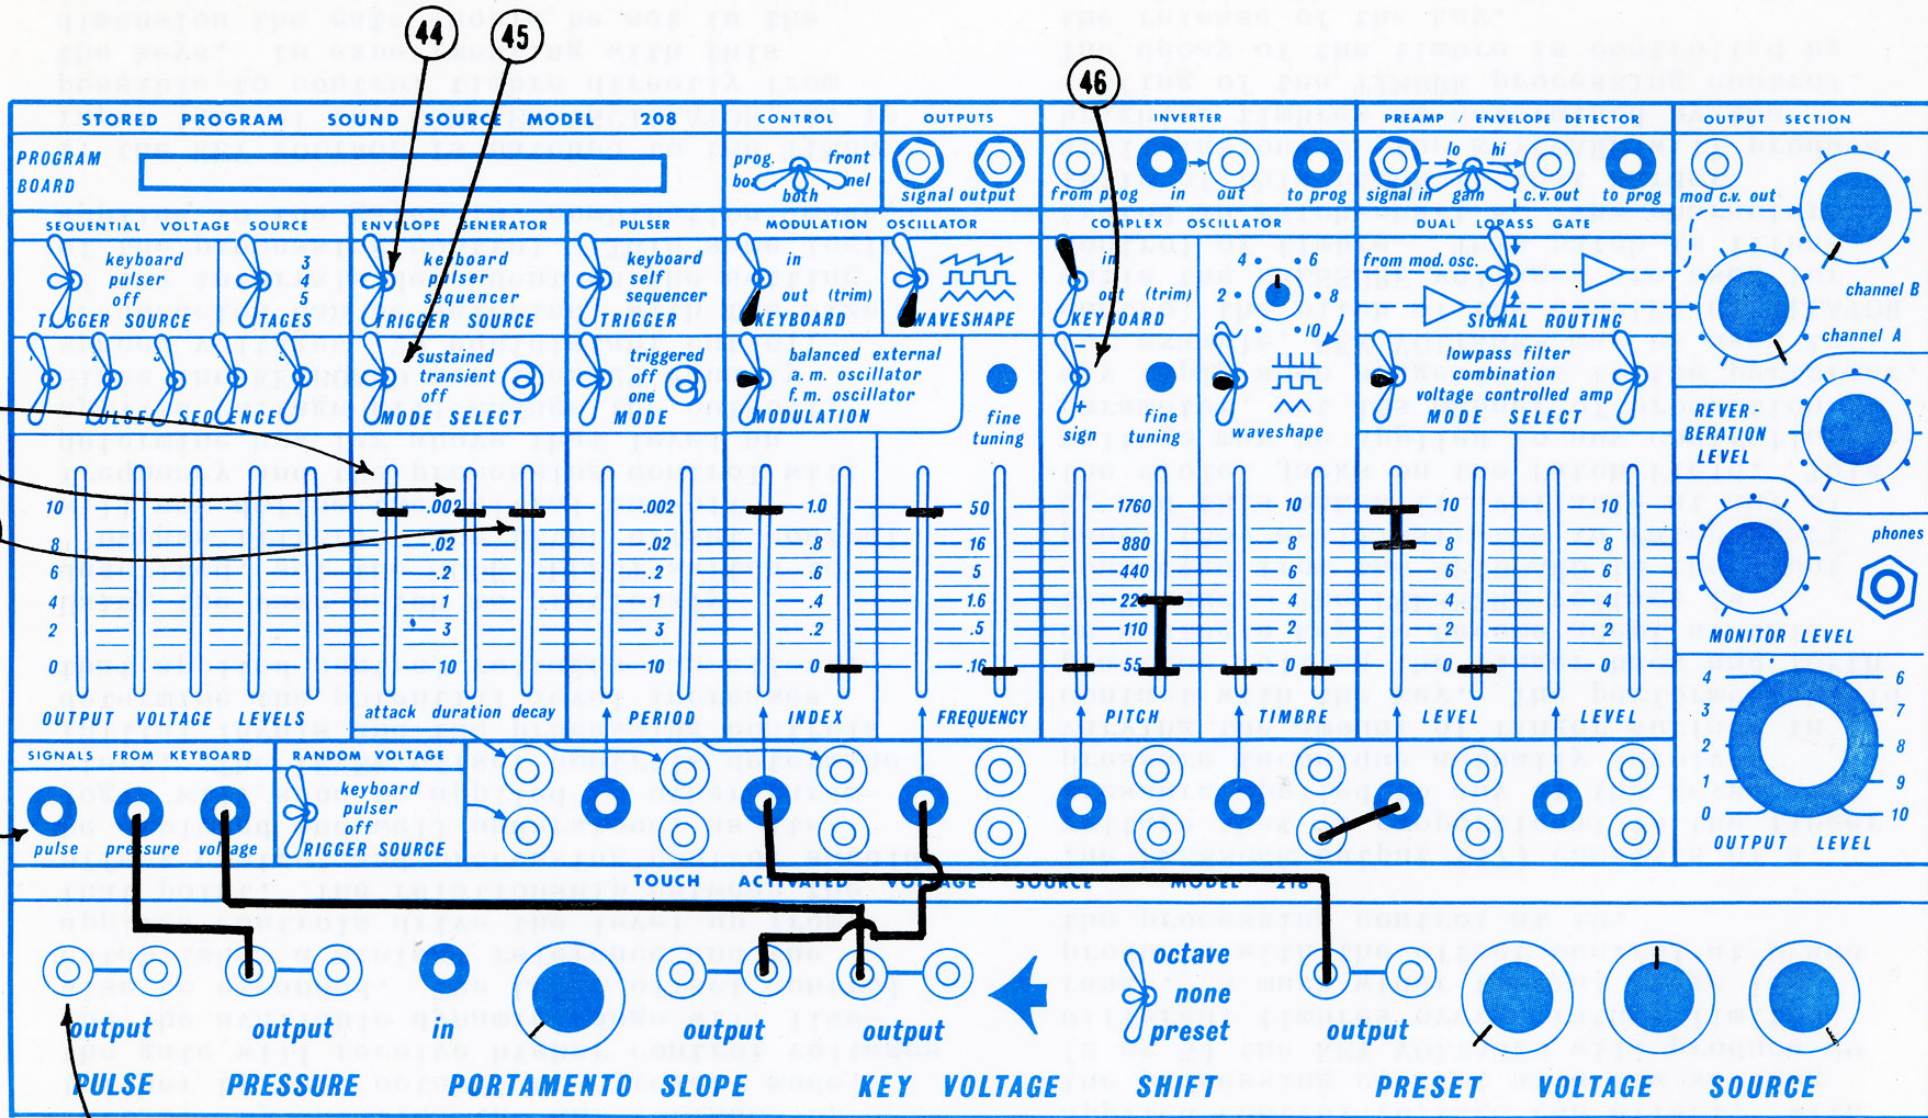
44
45
46

STORED PROGRAM SOUND SOURCE MODEL 208

CONTROL
OUTPUTS
INVERTER
PREAMP / ENVELOPE DETECTOR
OUTPUT SECTION

PROGRAM BOARD

prog. board both front panel

signal output

from prog in out to prog

signal in lo hi gain c.v. out to prog

mod c.v. out

SEQUENTIAL VOLTAGE SOURCE
keyboard pulser off
TRIGGER SOURCE
3 4 5
STAGES

ENVELOPE GENERATOR
keyboard pulser sequencer
TRIGGER SOURCE

PULSER
keyboard self sequencer
TRIGGER

MODULATION OSCILLATOR
in out (trim)
KEYBOARD
WAVESHAPE

COMPLEX OSCILLATOR
in out (trim)
KEYBOARD
4 6 2 8 10

DUAL LOPASS GATE
from mod. osc.
SIGNAL ROUTING

channel B
channel A

1 2 3 4 5
PULSE SEQUENCE

sustained transient off
MODE SELECT

triggered off one
MODE

balanced external a. m. oscillator f. m. oscillator
MODULATION

fine tuning

- + sign
fine tuning
waveshape

lowpass filter combination voltage controlled amp
MODE SELECT

REVER-BERATION LEVEL

phones

MONITOR LEVEL

10 8 6 4 2 0
OUTPUT VOLTAGE LEVELS

.002 .02 .2 1 3 10
attack duration decay

.002 .02 .2 1 3 10
PERIOD

1.0 .8 .6 .4 .2 0
INDEX

50 16 5 1.6 .5 .16
FREQUENCY

1760 880 440 220 110 55
PITCH

10 8 6 4 2 0
TIMBRE

10 8 6 4 2 0
LEVEL

10 8 6 4 2 0
LEVEL

4 3 2 1 0 6 7 8 9 10
OUTPUT LEVEL

SIGNALS FROM KEYBOARD
pulse pressure voltage

RANDOM VOLTAGE
keyboard pulser off
TRIGGER SOURCE

TOUCH ACTIVATED VOLTAGE SOURCE MODEL 218

output PULSE
output PRESSURE
in PORTAMENTO
output SLOPE
output KEY VOLTAGE
octave none preset
SHIFT
output PRESET VOLTAGE SOURCE